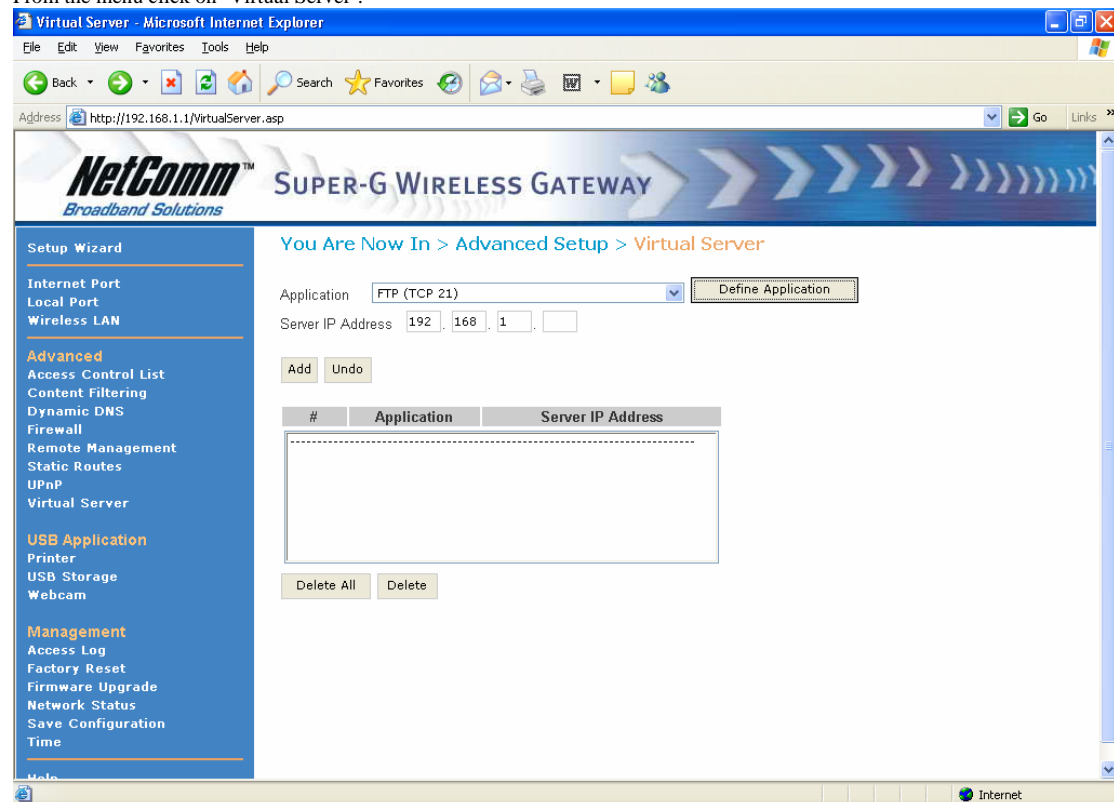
From the menu click on "Virtual Server".

Virtual Server - Microsoft Internet Explorer

File Edit View Favorites Tools Help

Back Search Favorites

Address http://192.168.1.1/VirtualServer.asp Go Links

NetComm™ Broadband Solutions

SUPER-G WIRELESS GATEWAY

Setup Wizard

Internet Port
Local Port
Wireless LAN

Advanced
Access Control List
Content Filtering
Dynamic DNS
Firewall
Remote Management
Static Routes
UPnP
Virtual Server

USB Application
Printer
USB Storage
Webcam

Management
Access Log
Factory Reset
Firmware Upgrade
Network Status
Save Configuration
Time

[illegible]

You Are Now In > Advanced Setup > Virtual Server

Application FTP (TCP 21) Define Application

Server IP Address 192 . 168 . 1 .

Add Undo

| # | Application | Server IP Address |
|---|---|---|

--------------------------------------------------------------------------------

Delete All Delete

Internet